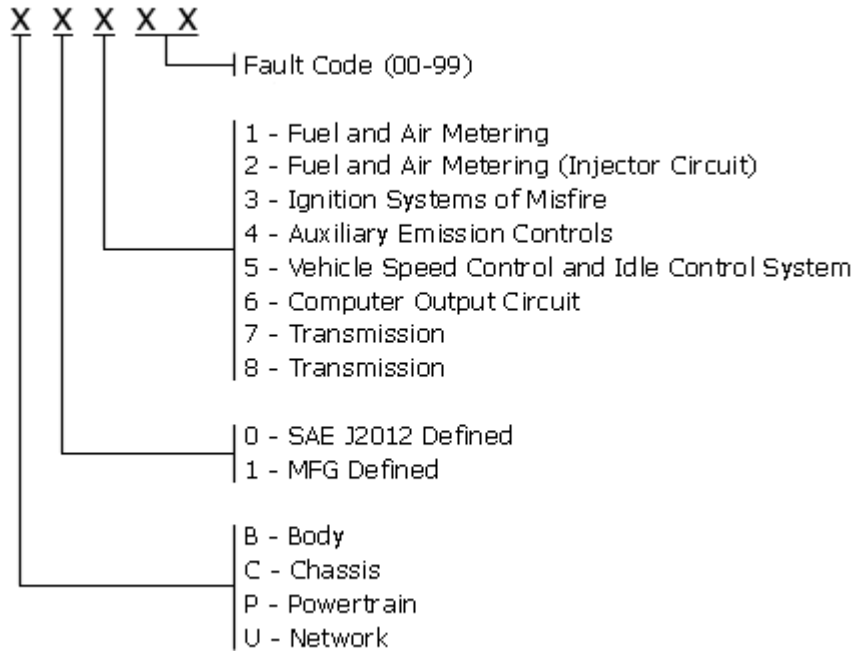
X X X X X

Fault Code (00-99)

1 - Fuel and Air Metering
2 - Fuel and Air Metering (Injector Circuit)
3 - Ignition Systems of Misfire
4 - Auxiliary Emission Controls
5 - Vehicle Speed Control and Idle Control System
6 - Computer Output Circuit
7 - Transmission
8 - Transmission

0 - SAE J2012 Defined
1 - MFG Defined

B - Body
C - Chassis
P - Powertrain
U - Network